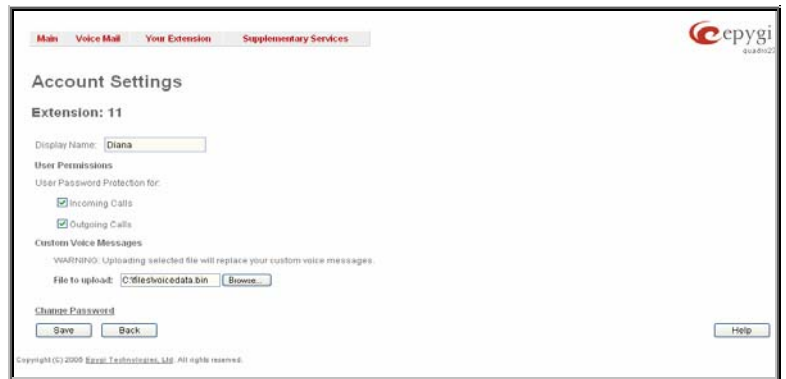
Main Voice Mail Your Extension Supplementary Services

epygi
quadro2

Account Settings

Extension: 11

Display Name: Diana

User Permissions

User Password Protection for:

Incoming Calls

Outgoing Calls

Custom Voice Messages

WARNING: Uploading selected file will replace your custom voice messages.

File to upload: C:\files\voicedata.bin Browse...

Change Password

Save Back Help

Copyright (C) 2006 Epygi Technologies, Ltd. All rights reserved.